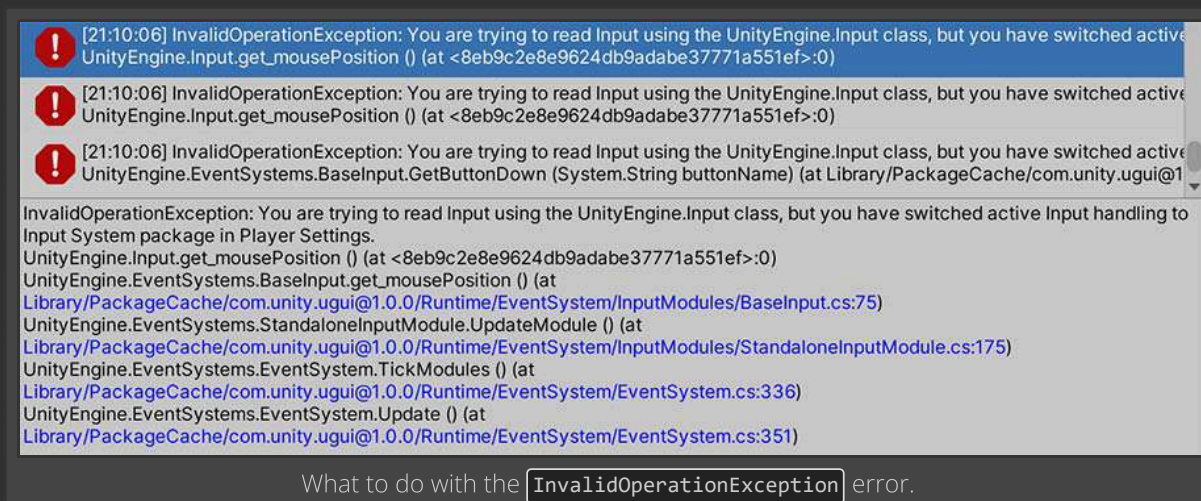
[21:10:06] InvalidOperationException: You are trying to read Input using the UnityEngine.Input class, but you have switched active
UnityEngine.Input.get_mousePosition () (at <8eb9c2e8e9624db9adabe37771a551ef>:0)

[21:10:06] InvalidOperationException: You are trying to read Input using the UnityEngine.Input class, but you have switched active
UnityEngine.Input.get_mousePosition () (at <8eb9c2e8e9624db9adabe37771a551ef>:0)

[21:10:06] InvalidOperationException: You are trying to read Input using the UnityEngine.Input class, but you have switched active
UnityEngine.EventSystems.BaseInput.GetButtonDown (System.String buttonName) (at Library/PackageCache/com.unity.ugui@1

InvalidOperationException: You are trying to read Input using the UnityEngine.Input class, but you have switched active Input handling to Input System package in Player Settings.
UnityEngine.Input.get_mousePosition () (at <8eb9c2e8e9624db9adabe37771a551ef>:0)
UnityEngine.EventSystems.BaseInput.get_mousePosition () (at
Library/PackageCache/com.unity.ugui@1.0.0/Runtime/EventSystem/InputModules/BaseInput.cs:75)
UnityEngine.EventSystems.StandaloneInputModule.UpdateModule () (at
Library/PackageCache/com.unity.ugui@1.0.0/Runtime/EventSystem/InputModules/StandaloneInputModule.cs:175)
UnityEngine.EventSystems.EventSystem.TickModules () (at
Library/PackageCache/com.unity.ugui@1.0.0/Runtime/EventSystem/EventSystem.cs:336)
UnityEngine.EventSystems.EventSystem.Update () (at
Library/PackageCache/com.unity.ugui@1.0.0/Runtime/EventSystem/EventSystem.cs:351)

What to do with the InvalidOperationException error.